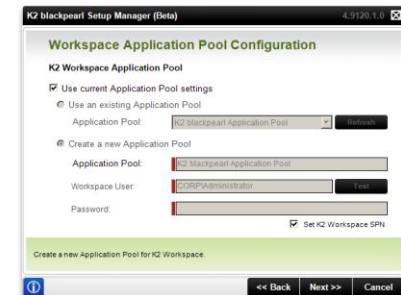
K2 blackpearl Setup Manager (Beta)
4.9120.1.0

Workspace Application Pool Configuration

K2 Workspace Application Pool

Use current Application Pool settings

Use an existing Application Pool

Application Pool: K2 blackpearl Application Pool
Refresh

Create a new Application Pool

Application Pool: K2 blackpearl Application Pool

Workspace User: CORP\Administrator
Test

Password:

Set K2 Workspace SPN

Create a new Application Pool for K2 Workspace.

<< Back
Next >>
Cancel